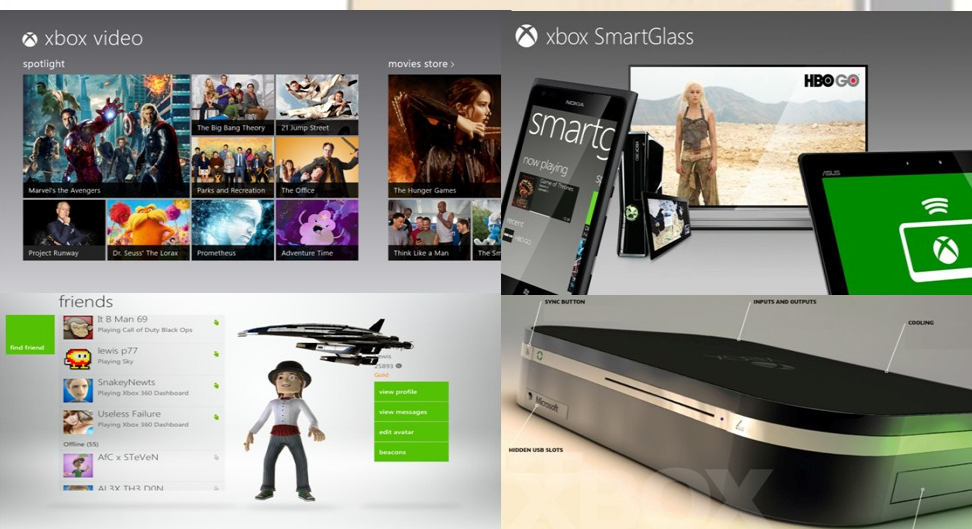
xbox video

spotlight

Marvel's the Avengers

The Big Bang Theory

21 Jump Street

Parks and Recreation

The Office

Project Runway

Dr. Seuss' The Lorax

Prometheus

Adventure Time

movies store >

The Hunger Games

Think Like a Man

The Sm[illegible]

xbox SmartGlass

HBO GO

smartg

now playing

Game of Thrones

recent

friends

find friend

It B Man 69
Playing Call of Duty Black Ops

lewis p77
Playing Sky

SnakeyNewts
Playing Xbox 360 Dashboard

Useless Failure
Playing Xbox 360 Dashboard

Offline (55)

AfC x STeVeN

AL3X TH3 D0N

25893

Gold

view profile

view messages

edit avatar

beacons

SYNC BUTTON

INPUTS AND OUTPUTS

COOLING

HIDDEN USB SLOTS

Microsoft

XBOX